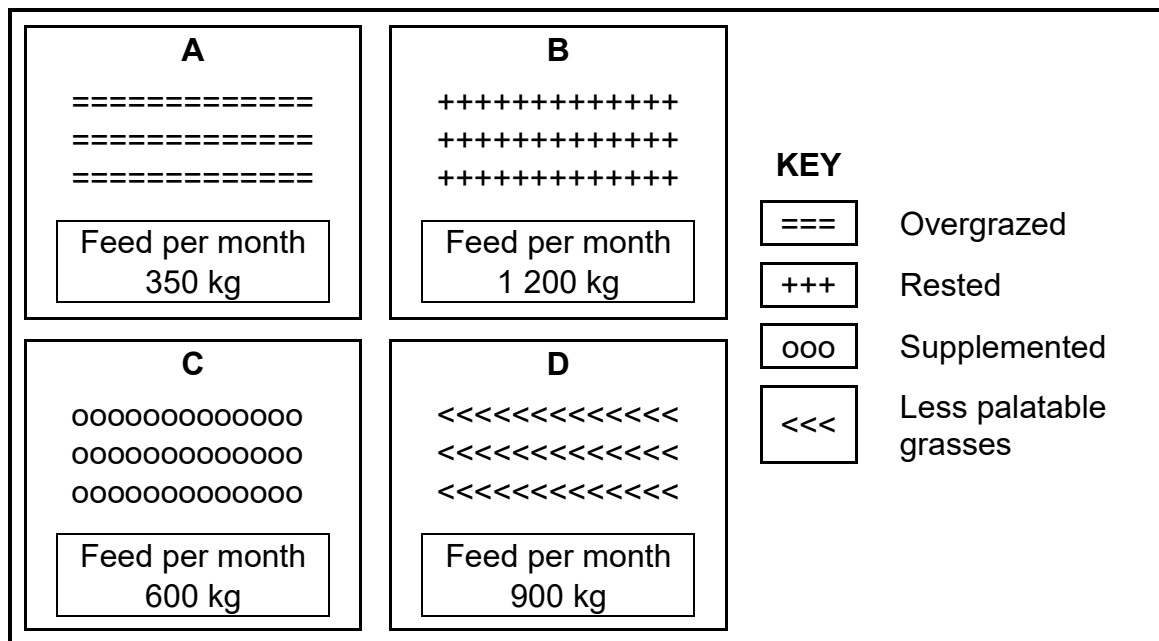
A

============
============
============

Feed per month
350 kg

B

+++++++++++++
+++++++++++++
+++++++++++++

Feed per month
1 200 kg

C

oooooooooooo
oooooooooooo
oooooooooooo

Feed per month
600 kg

D

<<<<<<<<<<<<<
<<<<<<<<<<<<<
<<<<<<<<<<<<<

Feed per month
900 kg

KEY

=== Overgrazed

+++ Rested

ooo Supplemented

<<< Less palatable grasses